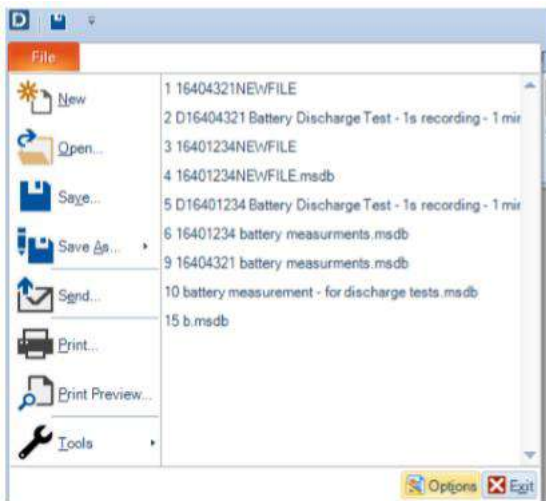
File

New

Open...

Save...

Save As...

Send...

Print...

Print Preview...

Tools

1 16404321NEWFILE
2 D16404321 Battery Discharge Test - 1s recording - 1 mi
3 16401234NEWFILE
4 16401234NEWFILE.msdb
5 D16401234 Battery Discharge Test - 1s recording - 1 mi
6 16401234 battery measurments.msdb
9 16404321 battery measurments.msdb
10 battery measurement - for discharge tests.msdb
15 b.msdb

Options
Exit